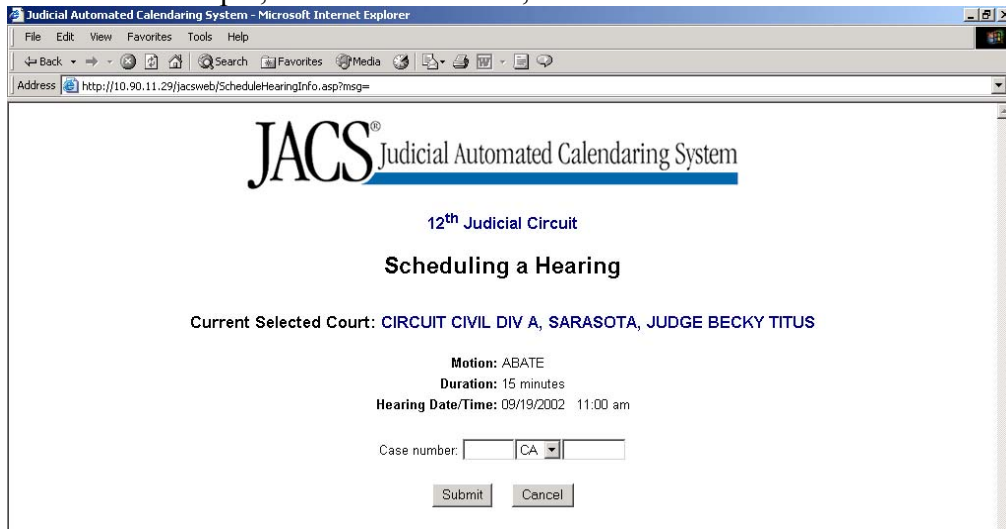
Judicial Automated Calendaring System - Microsoft Internet Explorer

File Edit View Favorites Tools Help

Back Search Favorites Media

Address http://10.90.11.29/jacsweb/ScheduleHearingInfo.asp?msg=

JACS® Judicial Automated Calendaring System

12$^{th}$ Judicial Circuit

Scheduling a Hearing

Current Selected Court: CIRCUIT CIVIL DIV A, SARASOTA, JUDGE BECKY TITUS

Motion: ABATE
Duration: 15 minutes
Hearing Date/Time: 09/19/2002 11:00 am

Case number: CA

Submit Cancel